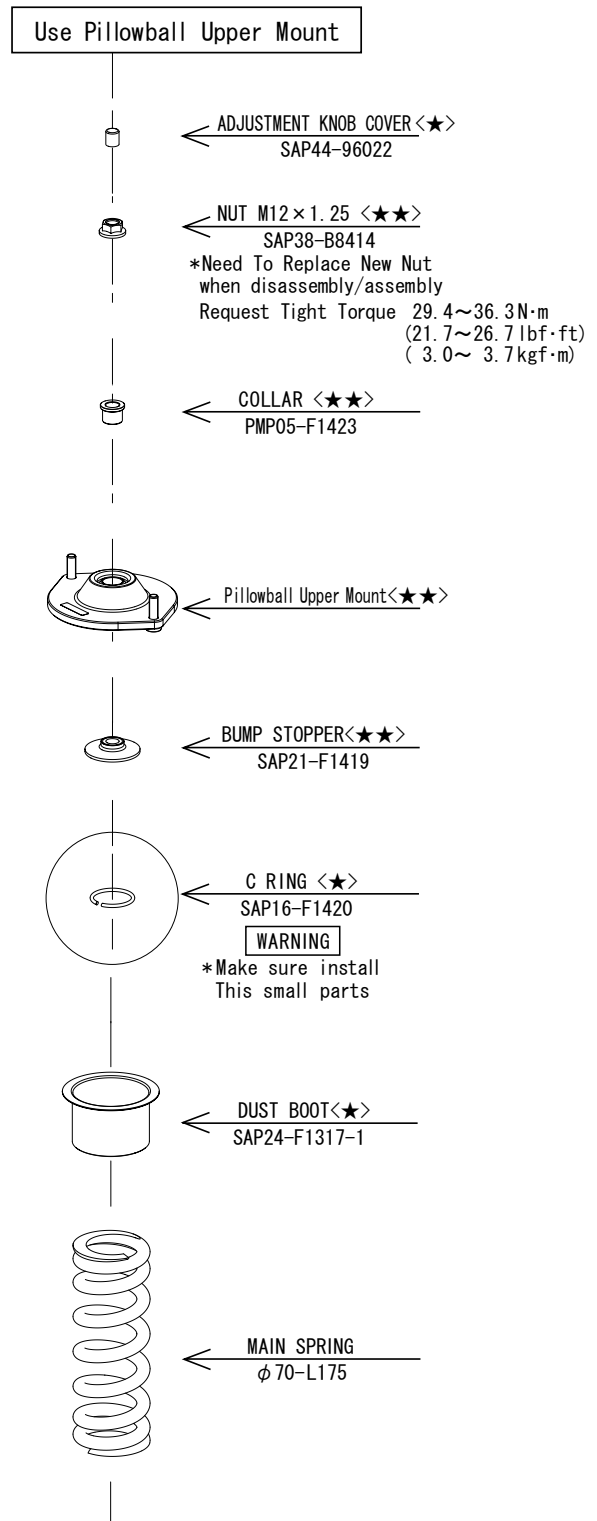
Use Pillowball Upper Mount

ADJUSTMENT KNOB COVER〈★〉
SAP44-96022

NUT M12×1.25 〈★★〉
SAP38-B8414
*Need To Replace New Nut when disassembly/assembly
Request Tight Torque 29.4～36.3N·m
(21.7～26.7lbf·ft)
( 3.0～ 3.7kgf·m)

COLLAR 〈★★〉
PMP05-F1423

Pillowball Upper Mount〈★★〉

BUMP STOPPER〈★★〉
SAP21-F1419

C RING 〈★〉
SAP16-F1420
WARNING
*Make sure install This small parts

DUST BOOT〈★〉
SAP24-F1317-1

MAIN SPRING
$\phi$70-L175